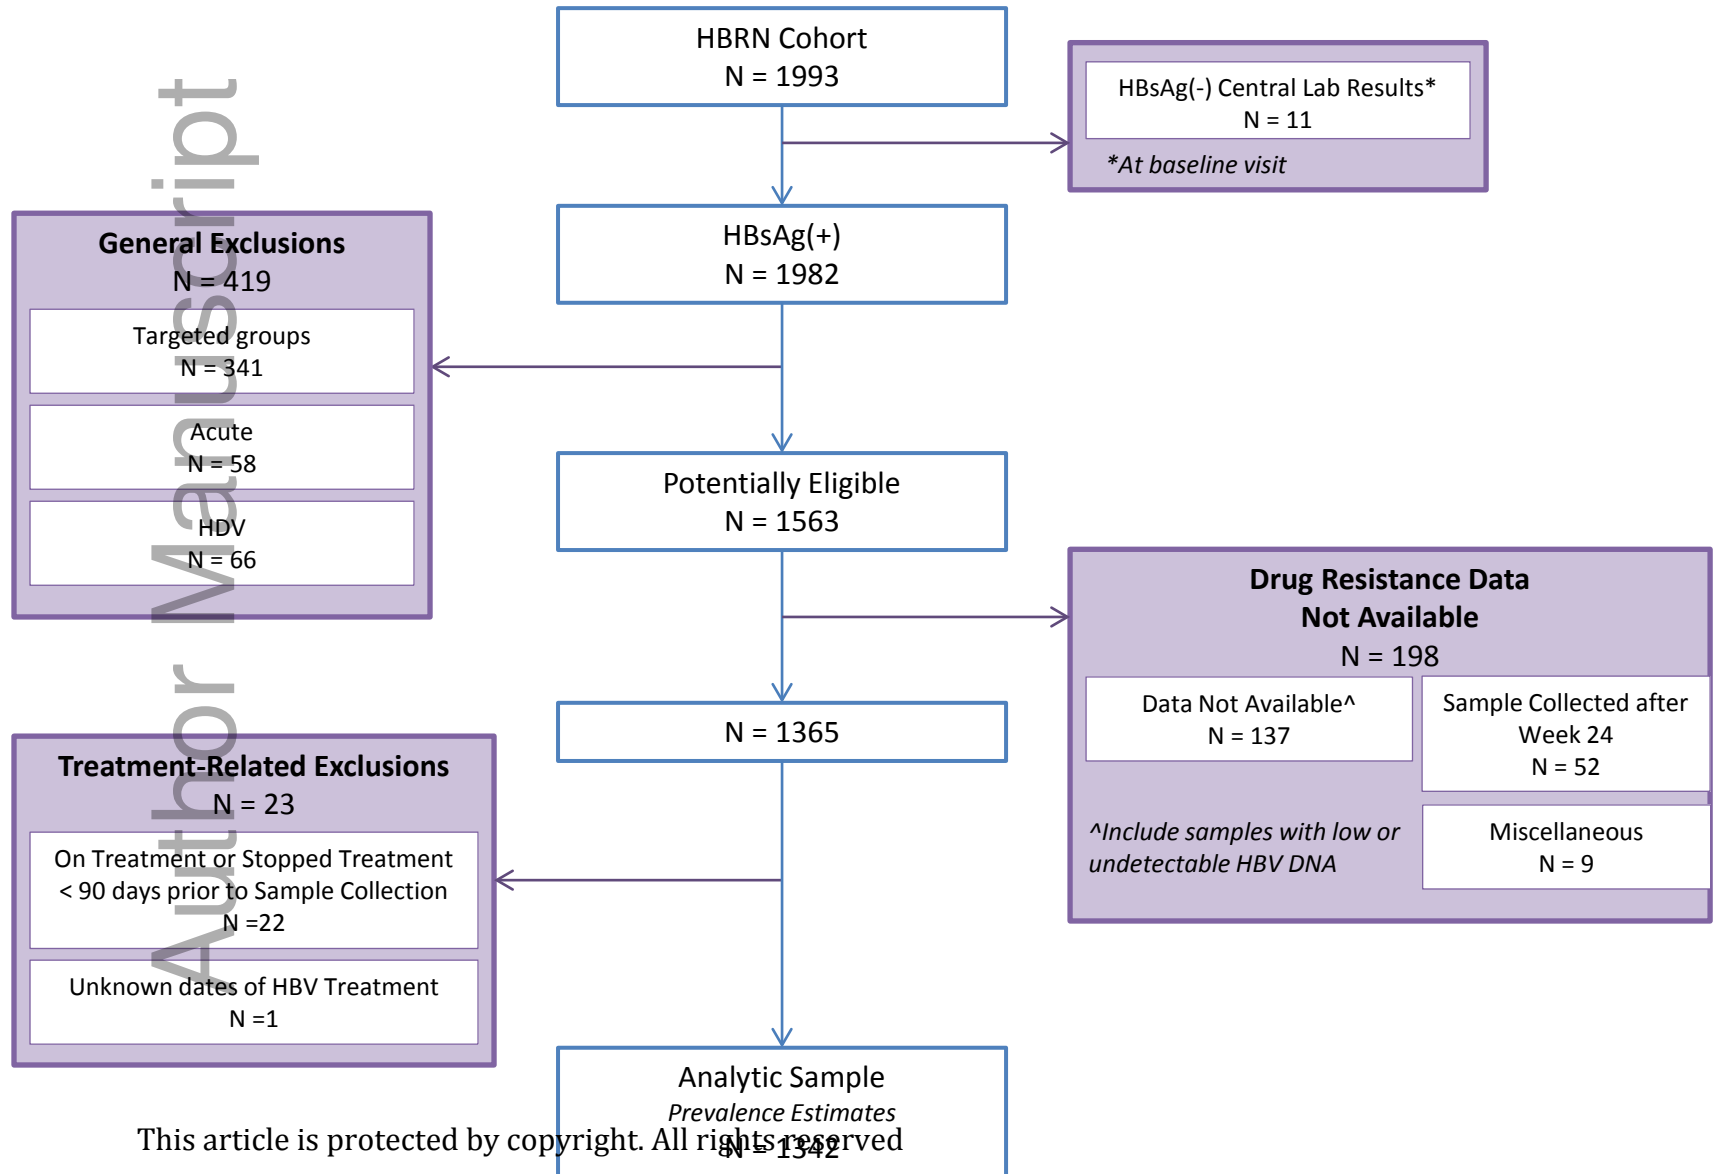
Author Manuscript

HBRN Cohort
N = 1993

HBsAg(-) Central Lab Results*
N = 11
*At baseline visit

HBsAg(+)
N = 1982

General Exclusions
N = 419

Targeted groups
N = 341

Acute
N = 58

HDV
N = 66

Potentially Eligible
N = 1563

Drug Resistance Data Not Available
N = 198

Data Not Available^
N = 137

Sample Collected after Week 24
N = 52

^Include samples with low or undetectable HBV DNA

Miscellaneous
N = 9

N = 1365

Treatment-Related Exclusions
N = 23

On Treatment or Stopped Treatment < 90 days prior to Sample Collection
N =22

Unknown dates of HBV Treatment
N =1

Analytic Sample
Prevalence Estimates
N = 1342

This article is protected by copyright. All rights reserved